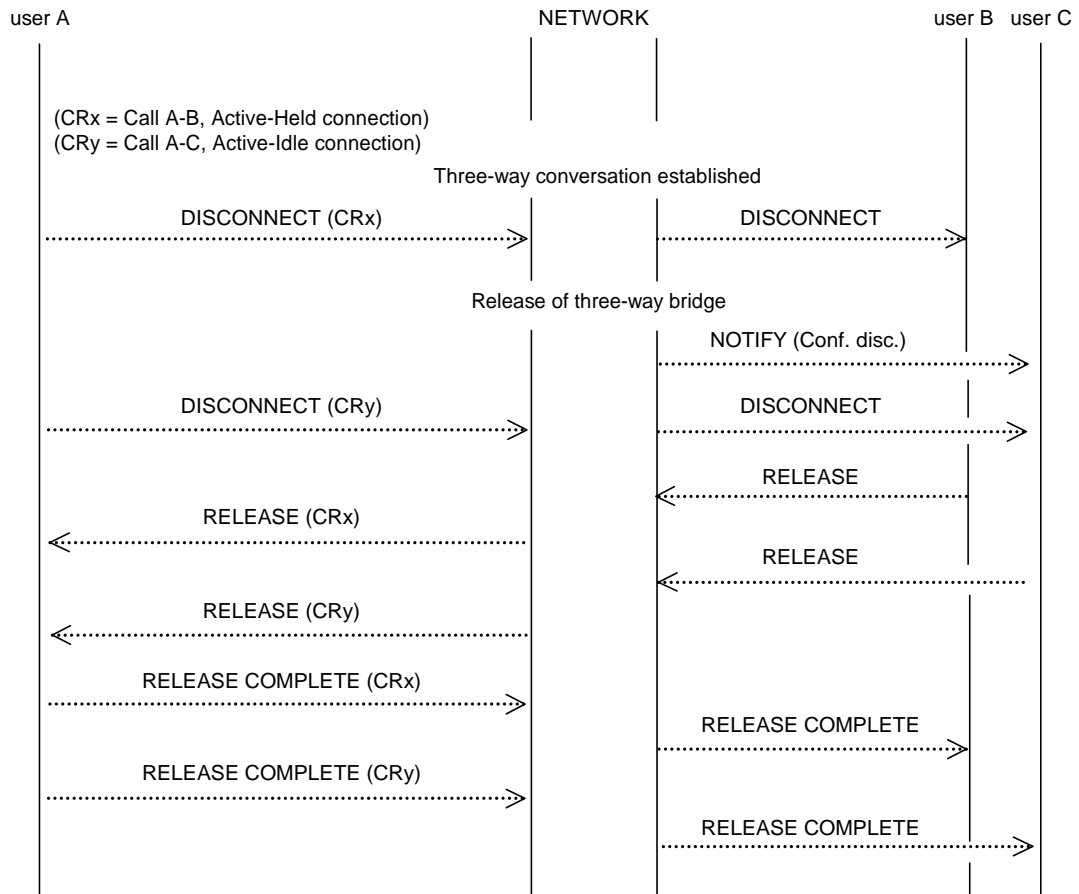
user A

NETWORK

user B user C

(CRx = Call A-B, Active-Held connection)
(CRy = Call A-C, Active-Idle connection)

Three-way conversation established

DISCONNECT (CRx)

DISCONNECT

Release of three-way bridge

NOTIFY (Conf. disc.)

DISCONNECT (CRy)

DISCONNECT

RELEASE

RELEASE (CRx)

RELEASE

RELEASE (CRy)

RELEASE COMPLETE (CRx)

RELEASE COMPLETE

RELEASE COMPLETE (CRy)

RELEASE COMPLETE